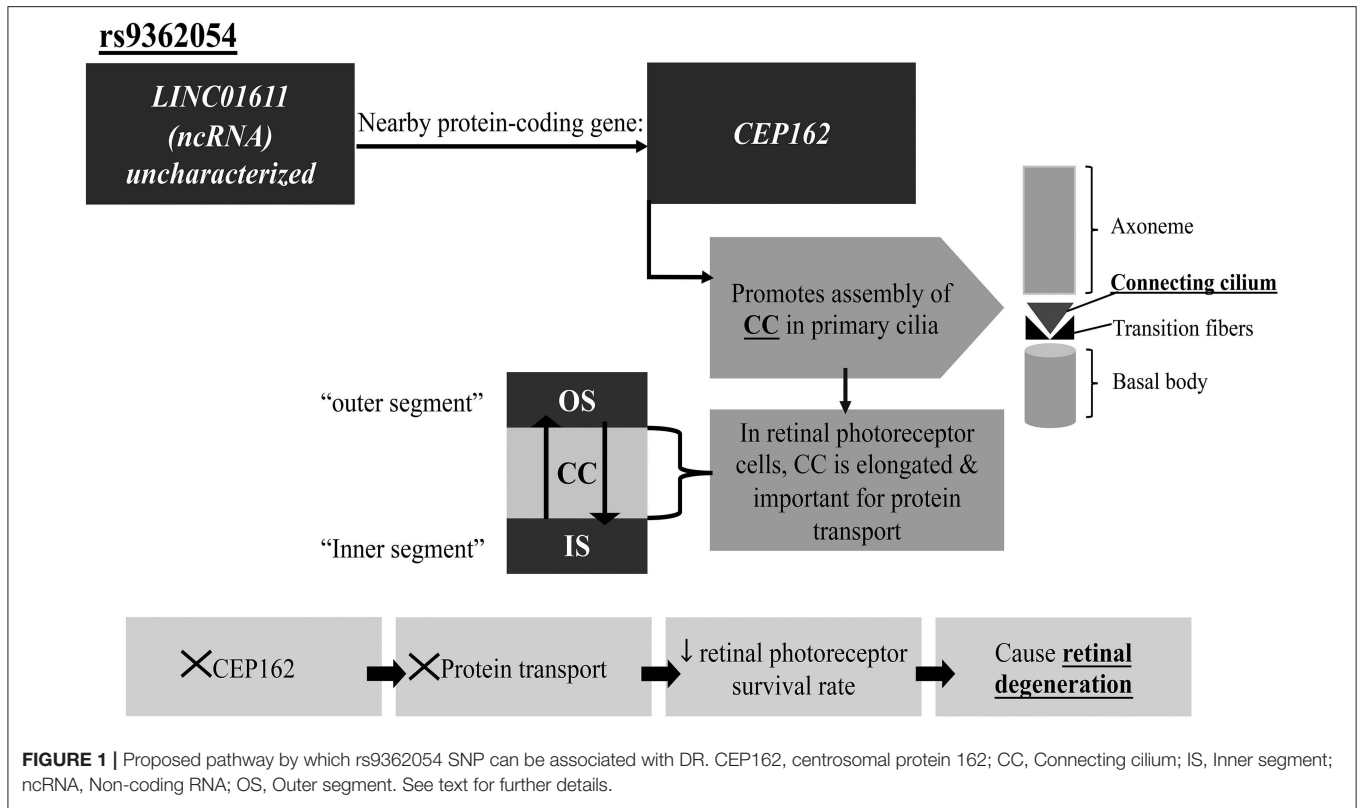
rs9362054

LINC01611 (ncRNA) uncharacterized

Nearby protein-coding gene:

CEP162

Promotes assembly of CC in primary cilia

Axoneme

Connecting cilium

Transition fibers

Basal body

"outer segment"

OS

CC

"Inner segment"

IS

In retinal photoreceptor cells, CC is elongated & important for protein transport

×CEP162

×Protein transport

↓ retinal photoreceptor survival rate

Cause retinal degeneration

FIGURE 1 | Proposed pathway by which rs9362054 SNP can be associated with DR. CEP162, centrosomal protein 162; CC, Connecting cilium; IS, Inner segment; ncRNA, Non-coding RNA; OS, Outer segment. See text for further details.